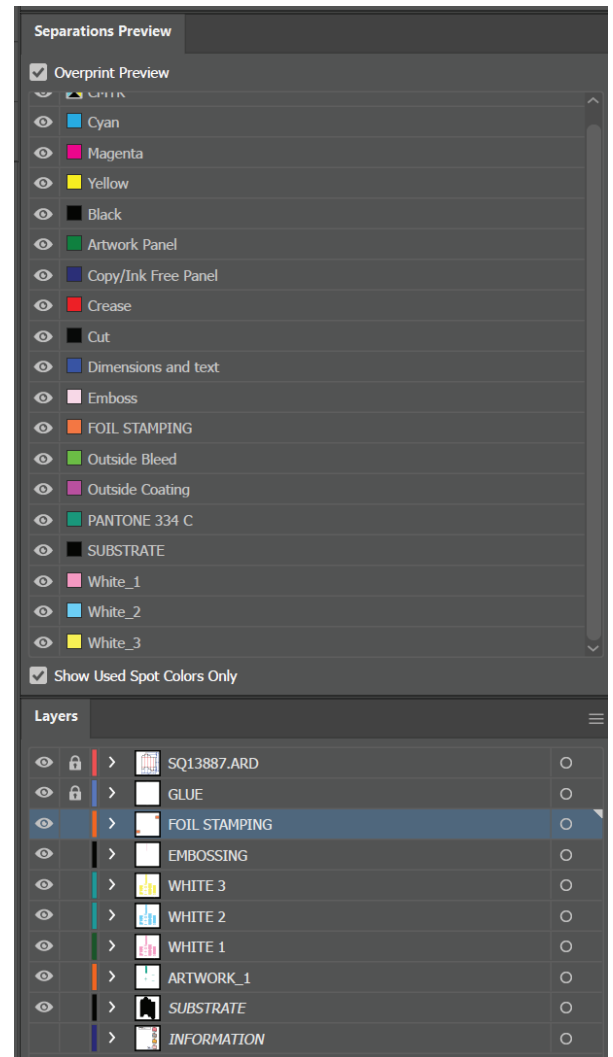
Separations Preview

Overprint Preview

CMYK
Cyan
Magenta
Yellow
Black
Artwork Panel
Copy/Ink Free Panel
Crease
Cut
Dimensions and text
Emboss
FOIL STAMPING
Outside Bleed
Outside Coating
PANTONE 334 C
SUBSTRATE
White_1
White_2
White_3

Show Used Spot Colors Only

Layers

SQ13887.ARD
GLUE
FOIL STAMPING
EMBOSSING
WHITE 3
WHITE 2
WHITE 1
ARTWORK_1
SUBSTRATE
INFORMATION